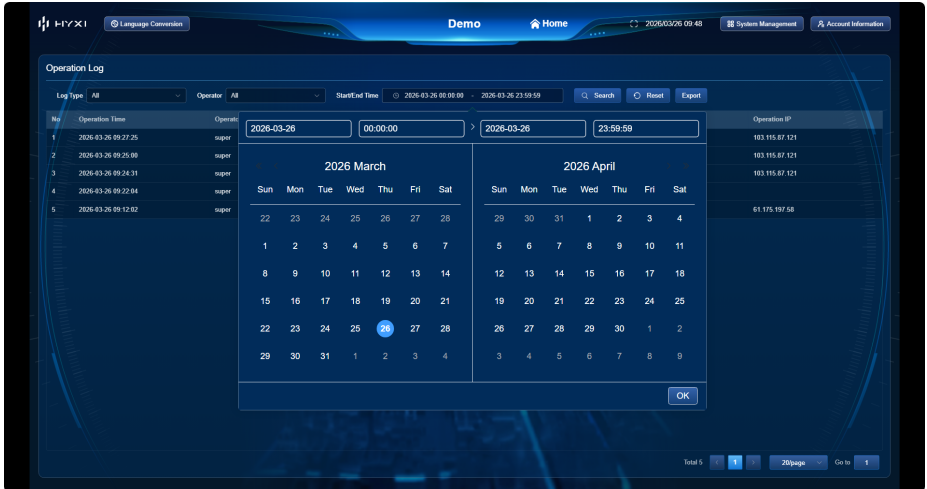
HYXI Language Conversion Demo Home 2026/03/26 09:48 System Management Account Information

Operation Log

Log Type All Operator All Start/End Time 2026-03-26 00:00:00 - 2026-03-26 23:59:59 Search Reset Export

| No | Operation Time | Operato | Operation IP |
|---|---|---|---|
| 1 | 2026-03-26 09:27:25 | super | 103.115.87.121 |
| 2 | 2026-03-26 09:25:00 | super | 103.115.87.121 |
| 3 | 2026-03-26 09:24:31 | super | 103.115.87.121 |
| 4 | 2026-03-26 09:22:04 | super | |
| 5 | 2026-03-26 09:12:02 | super | 61.175.197.58 |

2026-03-26 00:00:00 2026-03-26 23:59:59

2026 March

| Sun | Mon | Tue | Wed | Thu | Fri | Sat |
|---|---|---|---|---|---|---|
| 22 | 23 | 24 | 25 | 26 | 27 | 28 |
| 1 | 2 | 3 | 4 | 5 | 6 | 7 |
| 8 | 9 | 10 | 11 | 12 | 13 | 14 |
| 15 | 16 | 17 | 18 | 19 | 20 | 21 |
| 22 | 23 | 24 | 25 | 26 | 27 | 28 |
| 29 | 30 | 31 | 1 | 2 | 3 | 4 |

2026 April

| Sun | Mon | Tue | Wed | Thu | Fri | Sat |
|---|---|---|---|---|---|---|
| 29 | 30 | 31 | 1 | 2 | 3 | 4 |
| 5 | 6 | 7 | 8 | 9 | 10 | 11 |
| 12 | 13 | 14 | 15 | 16 | 17 | 18 |
| 19 | 20 | 21 | 22 | 23 | 24 | 25 |
| 26 | 27 | 28 | 29 | 30 | 1 | 2 |
| 3 | 4 | 5 | 6 | 7 | 8 | 9 |

OK

Total 5 1 20/page Go to 1